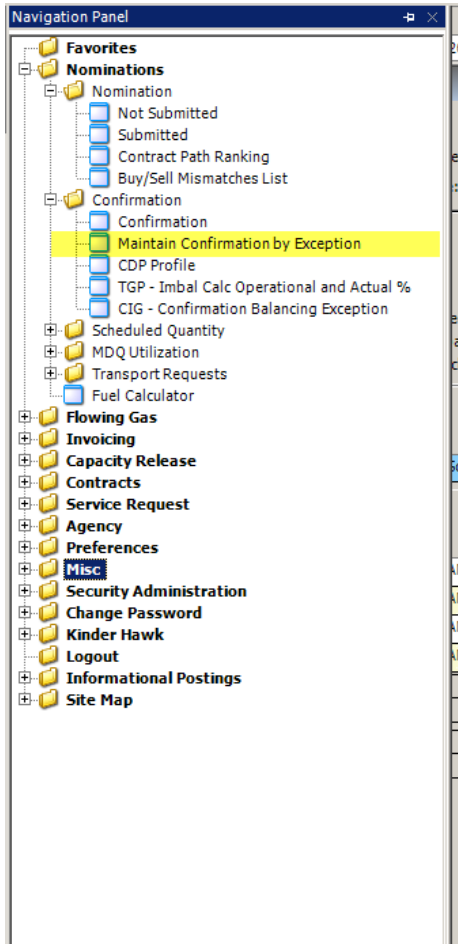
Navigation Panel

Favorites
Nominations
Nomination
Not Submitted
Submitted
Contract Path Ranking
Buy/Sell Mismatches List
Confirmation
Confirmation
Maintain Confirmation by Exception
CDP Profile
TGP - Imbal Calc Operational and Actual %
CIG - Confirmation Balancing Exception
Scheduled Quantity
MDQ Utilization
Transport Requests
Fuel Calculator
Flowing Gas
Invoicing
Capacity Release
Contracts
Service Request
Agency
Preferences
Misc
Security Administration
Change Password
Kinder Hawk
Logout
Informational Postings
Site Map